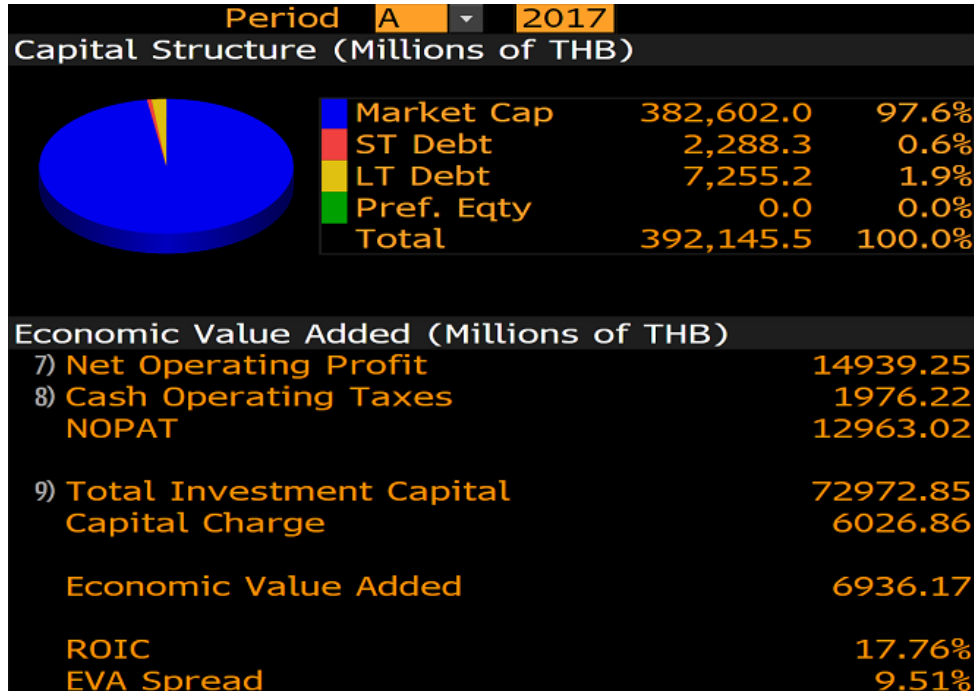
Period A 2017
Capital Structure (Millions of THB)

| | | |
|---|---|---|
| Market Cap | 382,602.0 | 97.6% |
| ST Debt | 2,288.3 | 0.6% |
| LT Debt | 7,255.2 | 1.9% |
| Pref. Eqty | 0.0 | 0.0% |
| Total | 392,145.5 | 100.0% |

Economic Value Added (Millions of THB)

| | |
|---|---|
| 7) Net Operating Profit | 14939.25 |
| 8) Cash Operating Taxes | 1976.22 |
| NOPAT | 12963.02 |
| 9) Total Investment Capital | 72972.85 |
| Capital Charge | 6026.86 |
| Economic Value Added | 6936.17 |
| ROIC | 17.76% |
| EVA Spread | 9.51% |